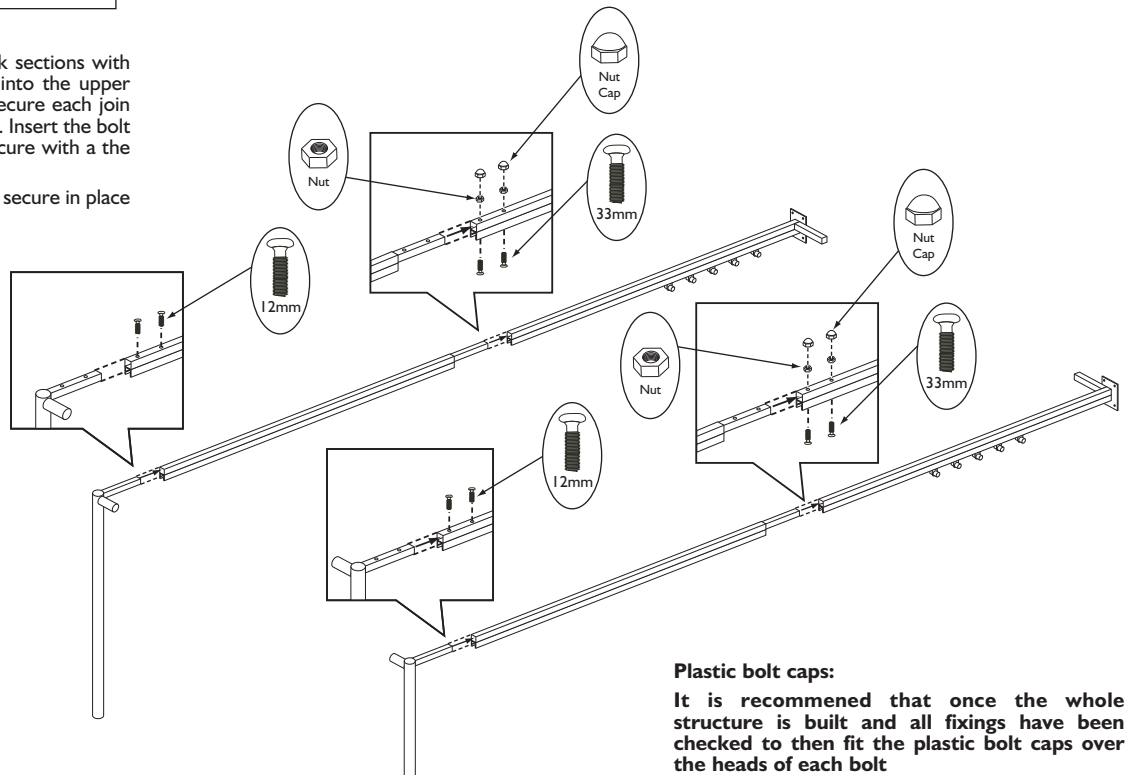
k sections with into the upper ecure each join . Insert the bolt cure with a the

secure in place

Nut Cap

Nut

33mm

12mm

Nut Cap

Nut

33mm

12mm

**Plastic bolt caps:**

**It is recommened that once the whole structure is built and all fixings have been checked to then fit the plastic bolt caps over the heads of each bolt**